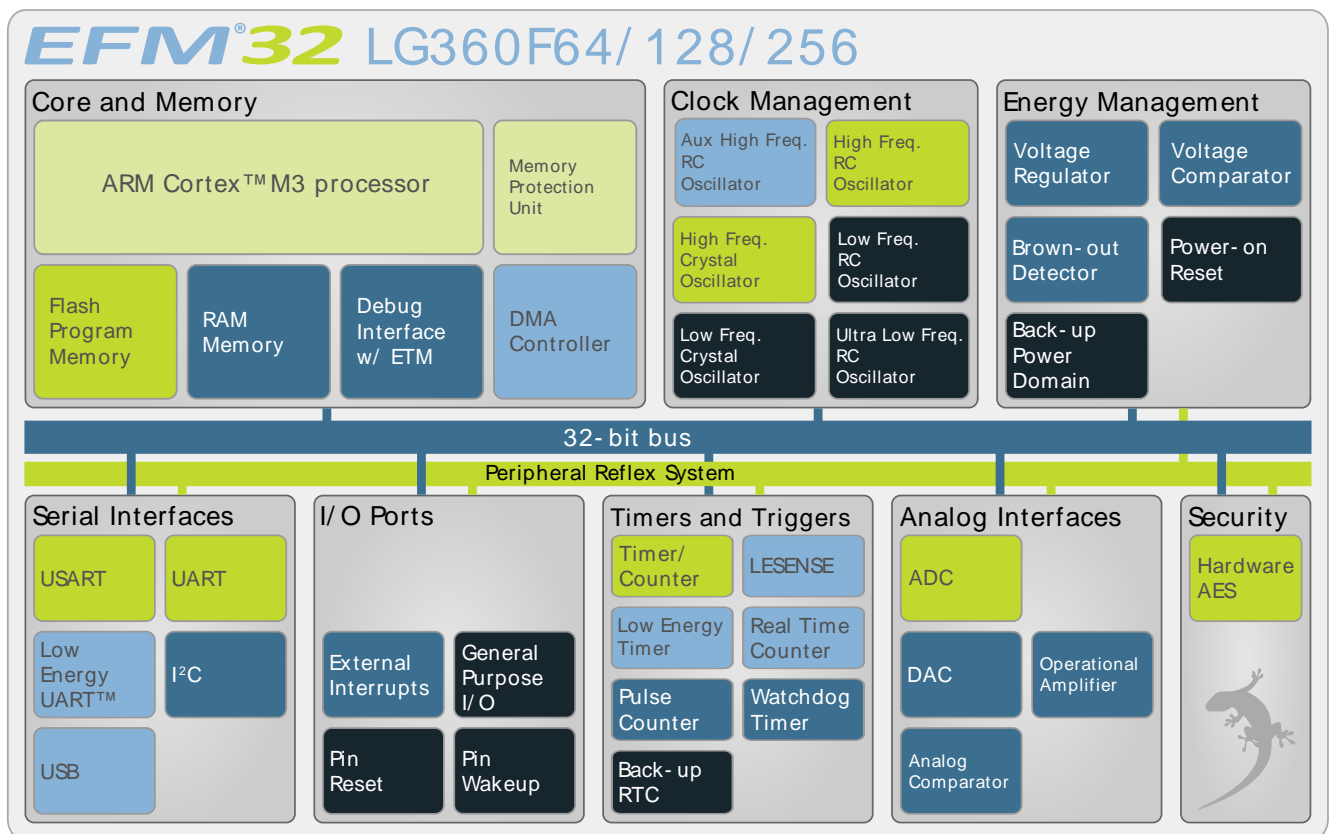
EFM®32 LG360F64/128/256

Core and Memory

ARM Cortex™M3 processor

Memory Protection Unit

Flash Program Memory

RAM Memory

Debug Interface w/ ETM

DMA Controller

Clock Management

Aux High Freq. RC Oscillator

High Freq. RC Oscillator

High Freq. Crystal Oscillator

Low Freq. RC Oscillator

Low Freq. Crystal Oscillator

Ultra Low Freq. RC Oscillator

Energy Management

Voltage Regulator

Voltage Comparator

Brown-out Detector

Power-on Reset

Back-up Power Domain

32-bit bus

Peripheral Reflex System

Serial Interfaces

USART

UART

Low Energy UART™

I$^2$C

USB

I/O Ports

External Interrupts

General Purpose I/O

Pin Reset

Pin Wakeup

Timers and Triggers

Timer/ Counter

LESENSE

Low Energy Timer

Real Time Counter

Pulse Counter

Watchdog Timer

Back-up RTC

Analog Interfaces

ADC

DAC

Operational Amplifier

Analog Comparator

Security

Hardware AES